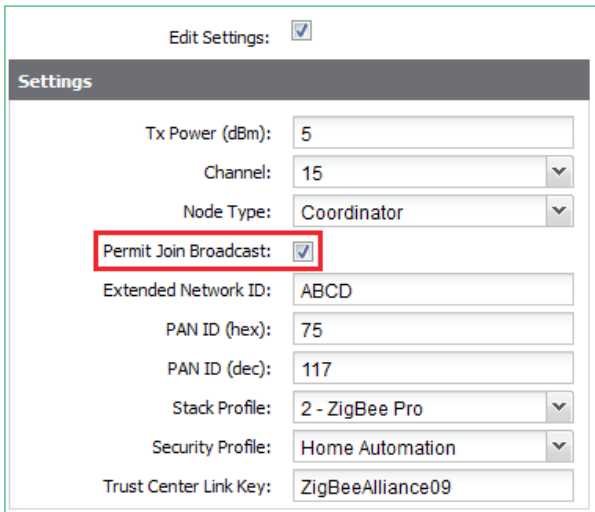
Edit Settings:

Settings

Tx Power (dBm): 5

Channel: 15

Node Type: Coordinator

Permit Join Broadcast:

Extended Network ID: ABCD

PAN ID (hex): 75

PAN ID (dec): 117

Stack Profile: 2 - ZigBee Pro

Security Profile: Home Automation

Trust Center Link Key: ZigBeeAlliance09